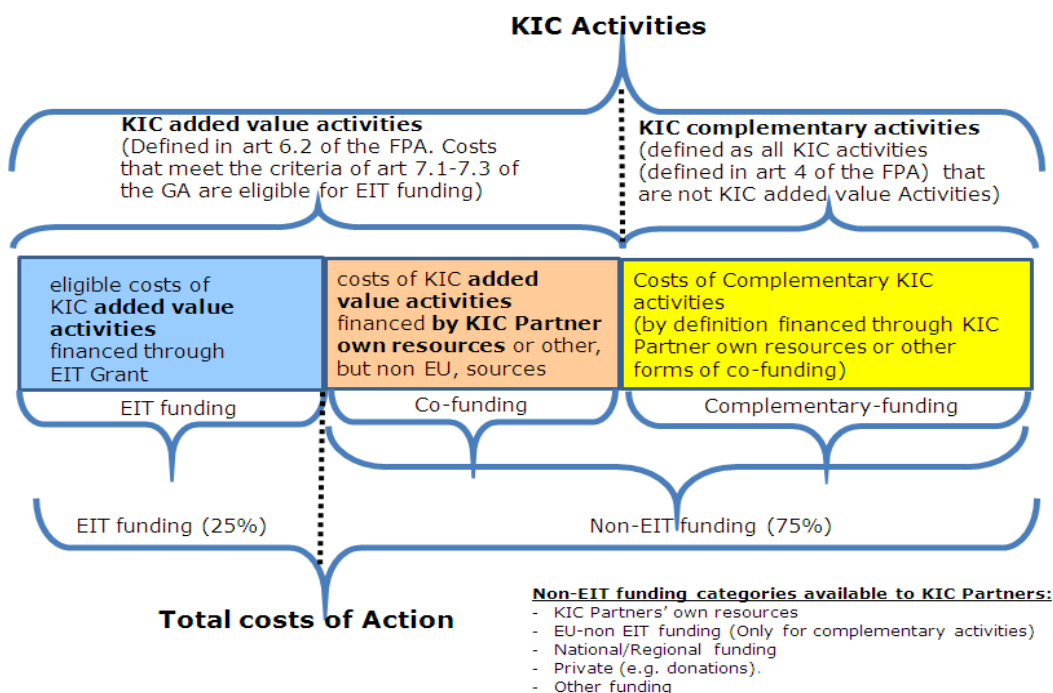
KIC Activities

KIC added value activities
(Defined in art 6.2 of the FPA. Costs that meet the criteria of art 7.1-7.3 of the GA are eligible for EIT funding)

KIC complementary activities
(defined as all KIC activities (defined in art 4 of the FPA) that are not KIC added value Activities)

eligible costs of KIC **added value activities** financed through EIT Grant

costs of KIC **added value activities** financed **by KIC Partner own resources** or other, but non EU, sources

Costs of Complementary KIC activities
(by definition financed through KIC Partner own resources or other forms of co-funding)

EIT funding

Co-funding

Complementary-funding

EIT funding (25%)

Non-EIT funding (75%)

Total costs of Action

Non-EIT funding categories available to KIC Partners:
- KIC Partners' own resources
- EU-non EIT funding (Only for complementary activities)
- National/Regional funding
- Private (e.g. donations).
- Other funding